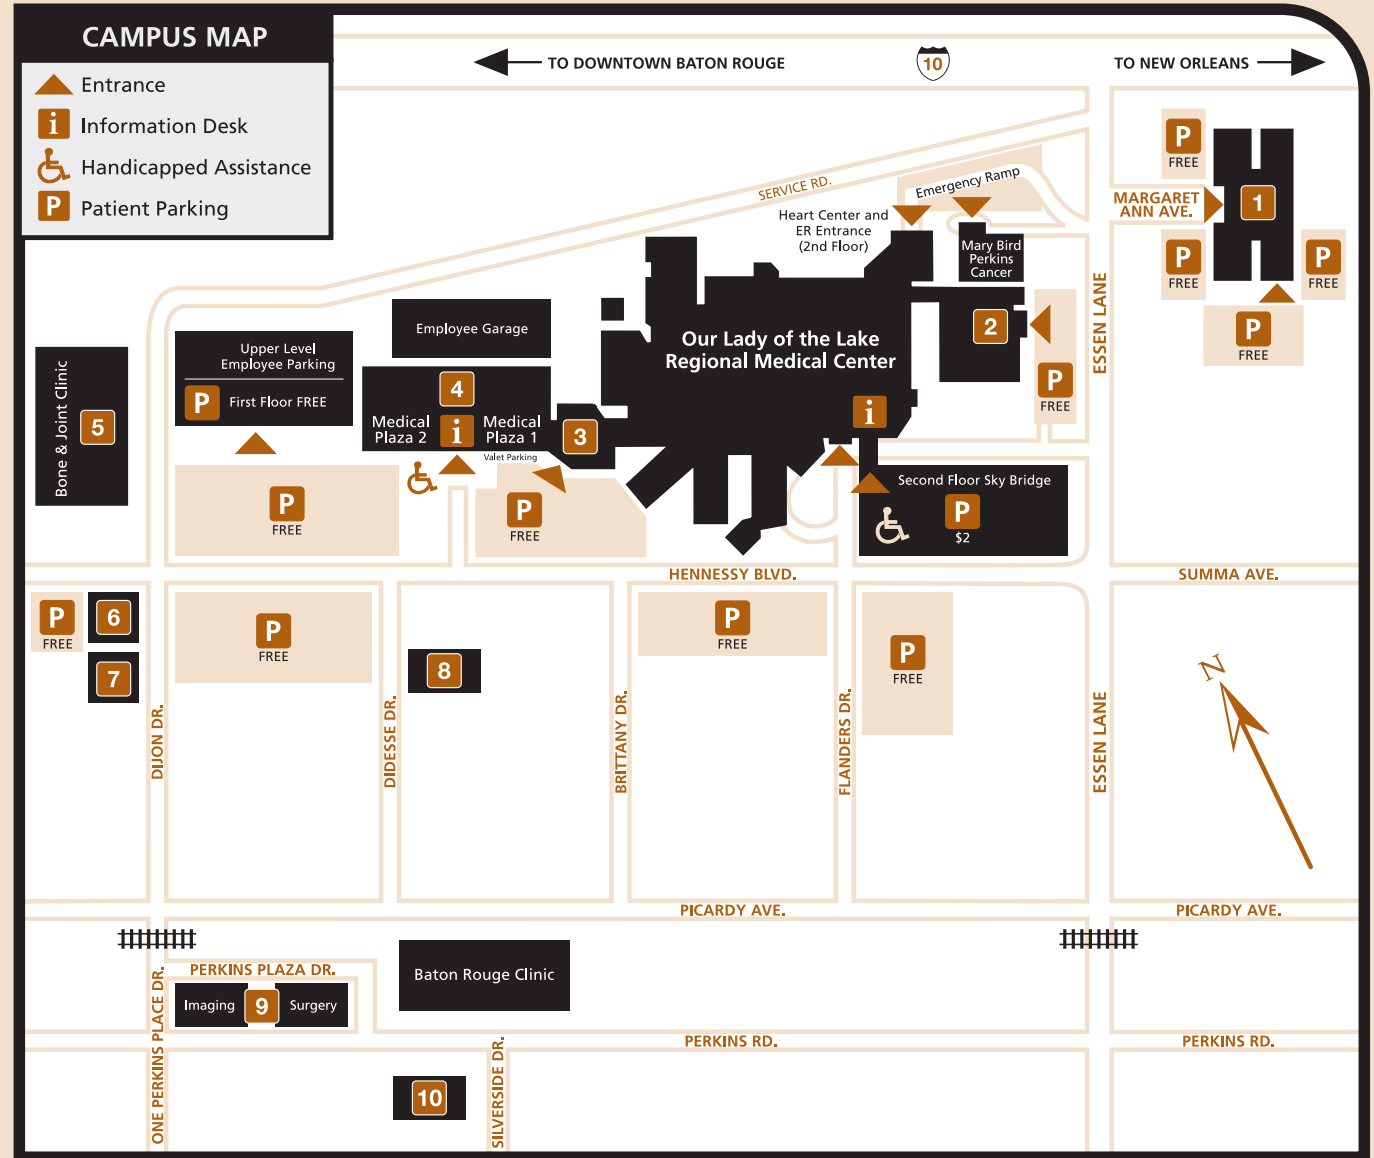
CAMPUS MAP
Entrance
Information Desk
Handicapped Assistance
Patient Parking

TO DOWNTOWN BATON ROUGE
10
TO NEW ORLEANS

SERVICE RD.
Emergency Ramp
Heart Center and ER Entrance (2nd Floor)
Mary Bird Perkins Cancer

P FREE
MARGARET ANN AVE.
1
P FREE
P FREE
P FREE

Employee Garage
Upper Level Employee Parking
P First Floor FREE

Our Lady of the Lake Regional Medical Center
2
P FREE
ESSEN LANE

Bone & Joint Clinic
5

4
Medical Plaza 2
Medical Plaza 1
Valet Parking
3

Second Floor Sky Bridge
P $2

P FREE
P FREE

HENNESSY BLVD.
SUMMA AVE.

P FREE
6
7
P FREE
8
P FREE
P FREE

DIJON DR.
DIDESSE DR.
BRITTANY DR.
FLANDERS DR.
ESSEN LANE
N

PICARDY AVE.
PICARDY AVE.

PERKINS PLAZA DR.
Imaging
9
Surgery
Baton Rouge Clinic
ONE PERKINS PLACE DR.
PERKINS RD.
PERKINS RD.
10
SILVERSIDE DR.